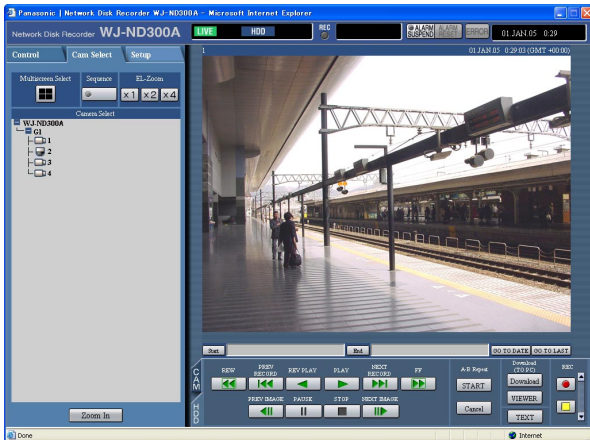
Panasonic | Network Disk Recorder WJ-ND300A - Microsoft Internet Explorer

Network Disk Recorder WJ-ND300A

LIVE

HDD

REC

ALARM SUSPEND

ALARM RESET

ERROR

01.JAN.05 0:29

Control

Cam Select

Setup

Multiscreen Select

Sequence

EL-Zoom

x1

x2

x4

Camera Select

WJ-ND300A

G1

1

2

3

4

Zoom In

1

01.JAN.05 0:29:03 (GMT +00:00)

Start

End

GO TO DATE

GO TO LAST

CAM

HDD

REW

PREV RECORD

REV PLAY

PLAY

NEXT RECORD

FF

PREV IMAGE

PAUSE

STOP

NEXT IMAGE

A-B Repeat

START

Cancel

Download (TO PC)

Download

VIEWER

TEXT

REC

Done

Internet